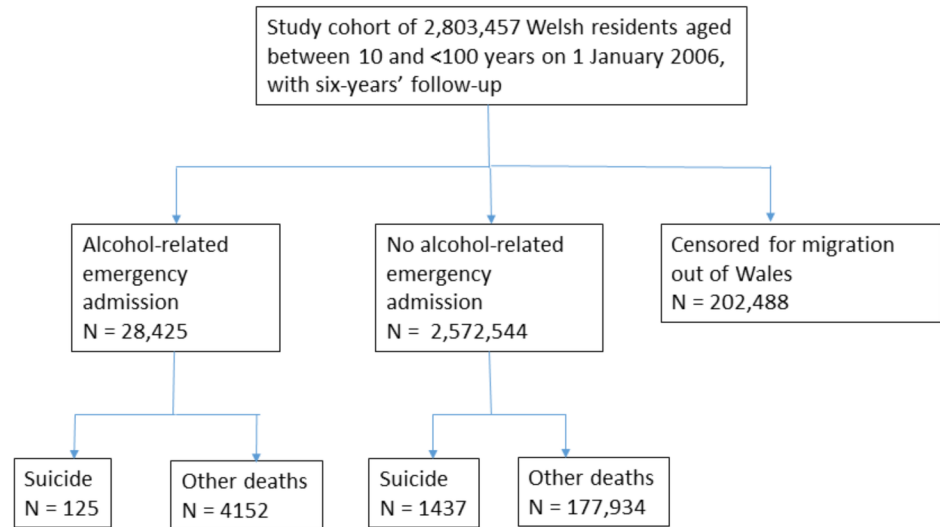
Study cohort of 2,803,457 Welsh residents aged between 10 and <100 years on 1 January 2006, with six-years' follow-up

Alcohol-related emergency admission
N = 28,425

No alcohol-related emergency admission
N = 2,572,544

Censored for migration out of Wales
N = 202,488

Suicide
N = 125

Other deaths
N = 4152

Suicide
N = 1437

Other deaths
N = 177,934